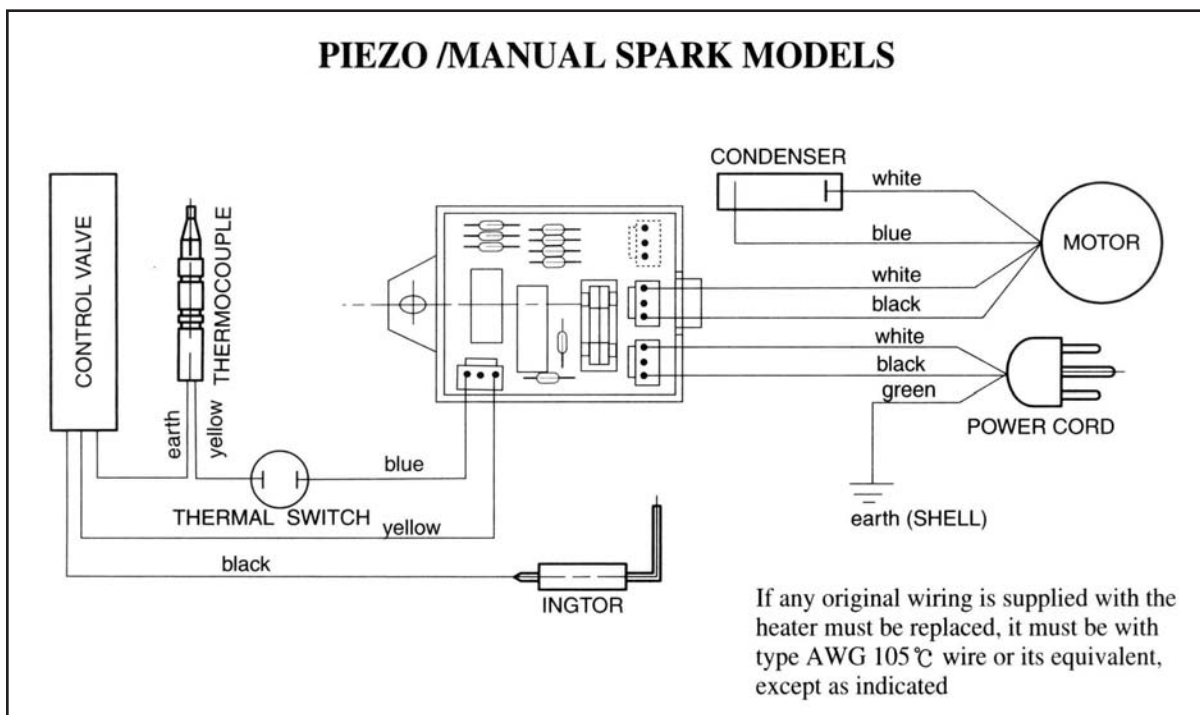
PIEZO /MANUAL SPARK MODELS

CONDENSER

white

blue

MOTOR

CONTROL VALVE

THERMOCOUPLE

white

black

white

black

green

POWER CORD

earth

yellow

blue

THERMAL SWITCH

yellow

earth (SHELL)

black

INGTOR

If any original wiring is supplied with the heater must be replaced, it must be with type AWG 105℃ wire or its equivalent, except as indicated